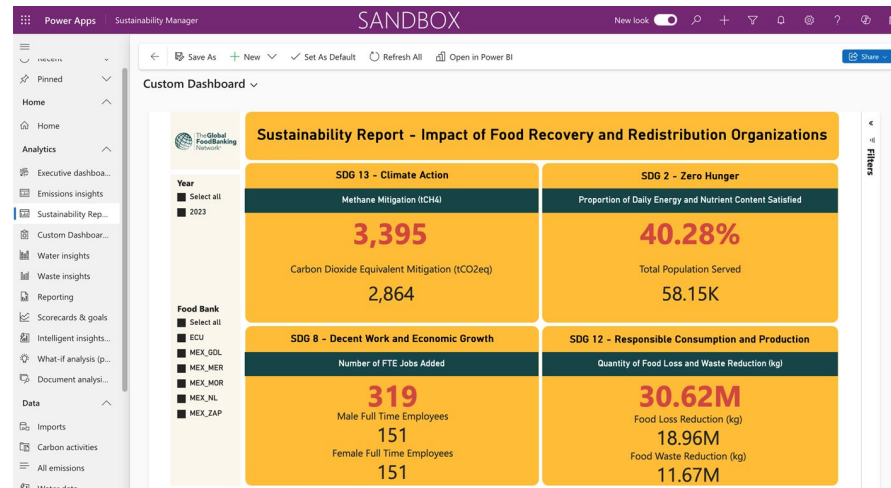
Power Apps | Sustainability Manager

SANDBOX

New look

Recent
Pinned
Home
Home
Analytics
Executive dashboa...
Emissions insights
Sustainability Rep...
Custom Dashboar...
Water insights
Waste insights
Reporting
Scorecards & goals
Intelligent insights...
What-if analysis (p...
Document analysi...
Data
Imports
Carbon activities
All emissions
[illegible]

Save As | New | Set As Default | Refresh All | Open in Power BI

Share

Custom Dashboard

The Global FoodBanking Network

Sustainability Report - Impact of Food Recovery and Redistribution Organizations

Year
Select all
2023

Food Bank
Select all
ECU
MEX_GDL
MEX_MER
MEX_MOR
MEX_NL
MEX_ZAP

SDG 13 - Climate Action
Methane Mitigation (tCH4)
3,395
Carbon Dioxide Equivalent Mitigation (tCO2eq)
2,864

SDG 2 - Zero Hunger
Proportion of Daily Energy and Nutrient Content Satisfied
40.28%
Total Population Served
58.15K

SDG 8 - Decent Work and Economic Growth
Number of FTE Jobs Added
319
Male Full Time Employees
151
Female Full Time Employees
151

SDG 12 - Responsible Consumption and Production
Quantity of Food Loss and Waste Reduction (kg)
30.62M
Food Loss Reduction (kg)
18.96M
Food Waste Reduction (kg)
11.67M

Filters